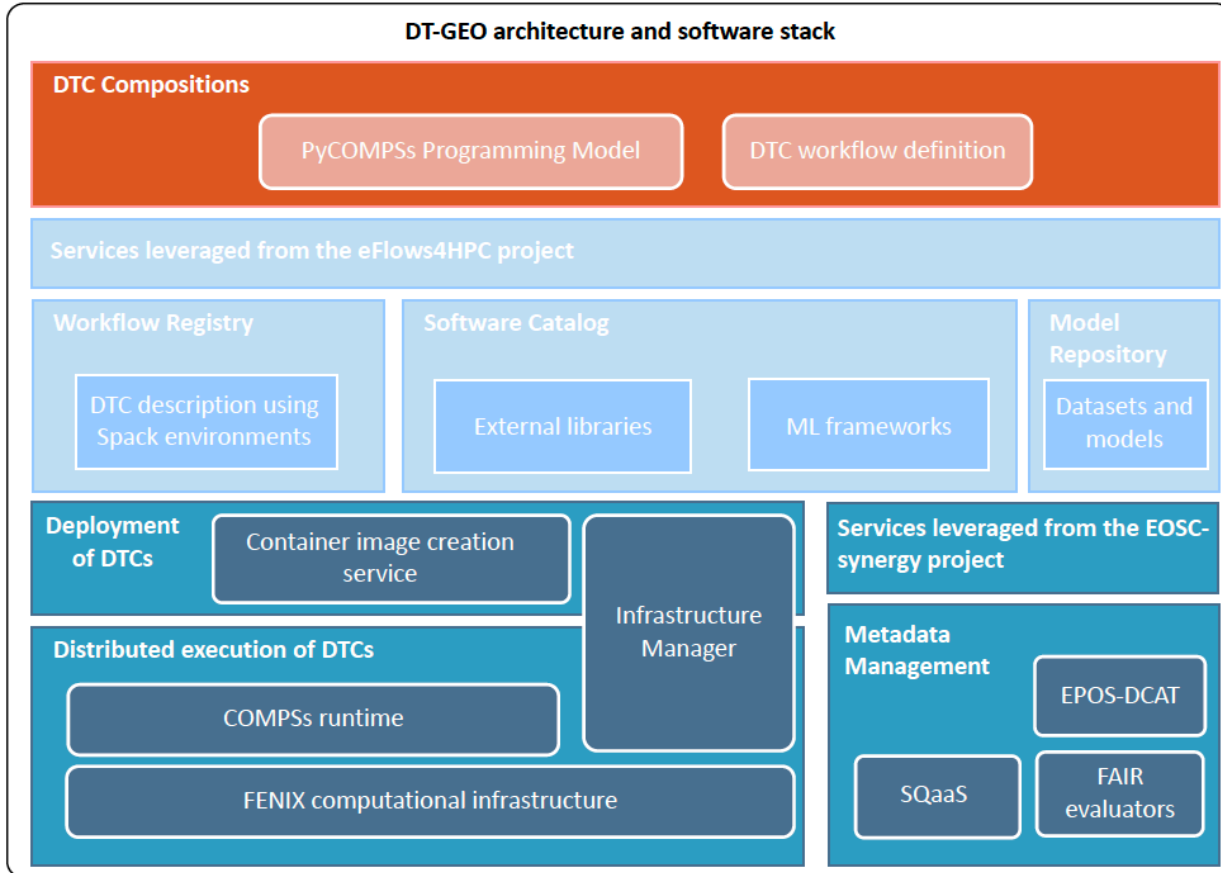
DT-GEO architecture and software stack

DTC Compositions

PyCOMPSs Programming Model

DTC workflow definition

Services leveraged from the eFlows4HPC project

Workflow Registry

DTC description using Spack environments

Software Catalog

External libraries

ML frameworks

Model Repository

Datasets and models

Deployment of DTCs

Container image creation service

Infrastructure Manager

Services leveraged from the EOSC-synergy project

Distributed execution of DTCs

COMPSs runtime

FENIX computational infrastructure

Metadata Management

EPOS-DCAT

SQaaS

FAIR evaluators